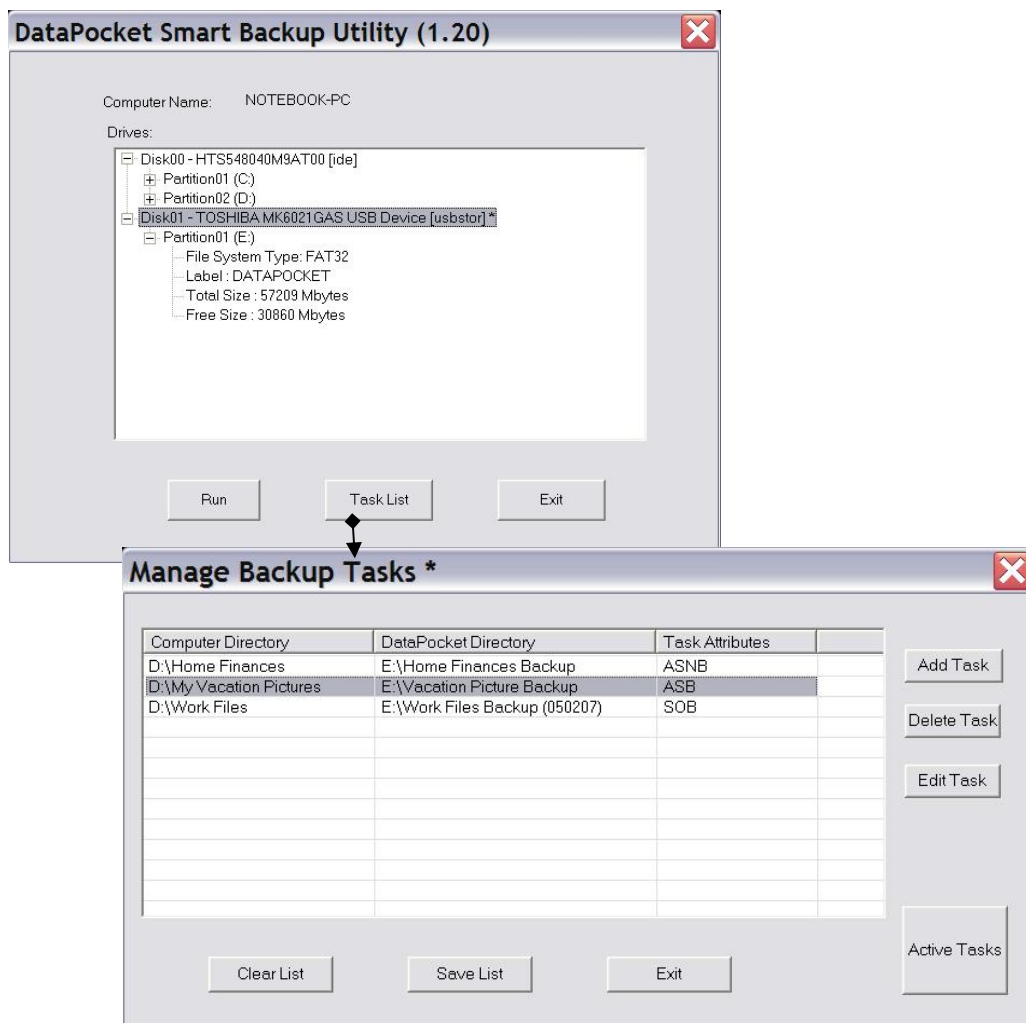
DataPocket Smart Backup Utility (1.20)

Computer Name: NOTEBOOK-PC

Drives:

Disk00 - HTS548040M9AT00 [ide]
Partition01 (C:)
Partition02 (D:)
Disk01 - TOSHIBA MK6021GAS USB Device [usbstor] *
Partition01 (E:)
File System Type: FAT32
Label : DATAPOCKET
Total Size : 57209 Mbytes
Free Size : 30860 Mbytes

Run
Task List
Exit

Manage Backup Tasks *

| Computer Directory | DataPocket Directory | Task Attributes | |
|---|---|---|---|
| D:\Home Finances | E:\Home Finances Backup | ASNB | |
| D:\My Vacation Pictures | E:\Vacation Picture Backup | ASB | |
| D:\Work Files | E:\Work Files Backup (050207) | SOB | |

Add Task
Delete Task
Edit Task
Active Tasks

Clear List
Save List
Exit